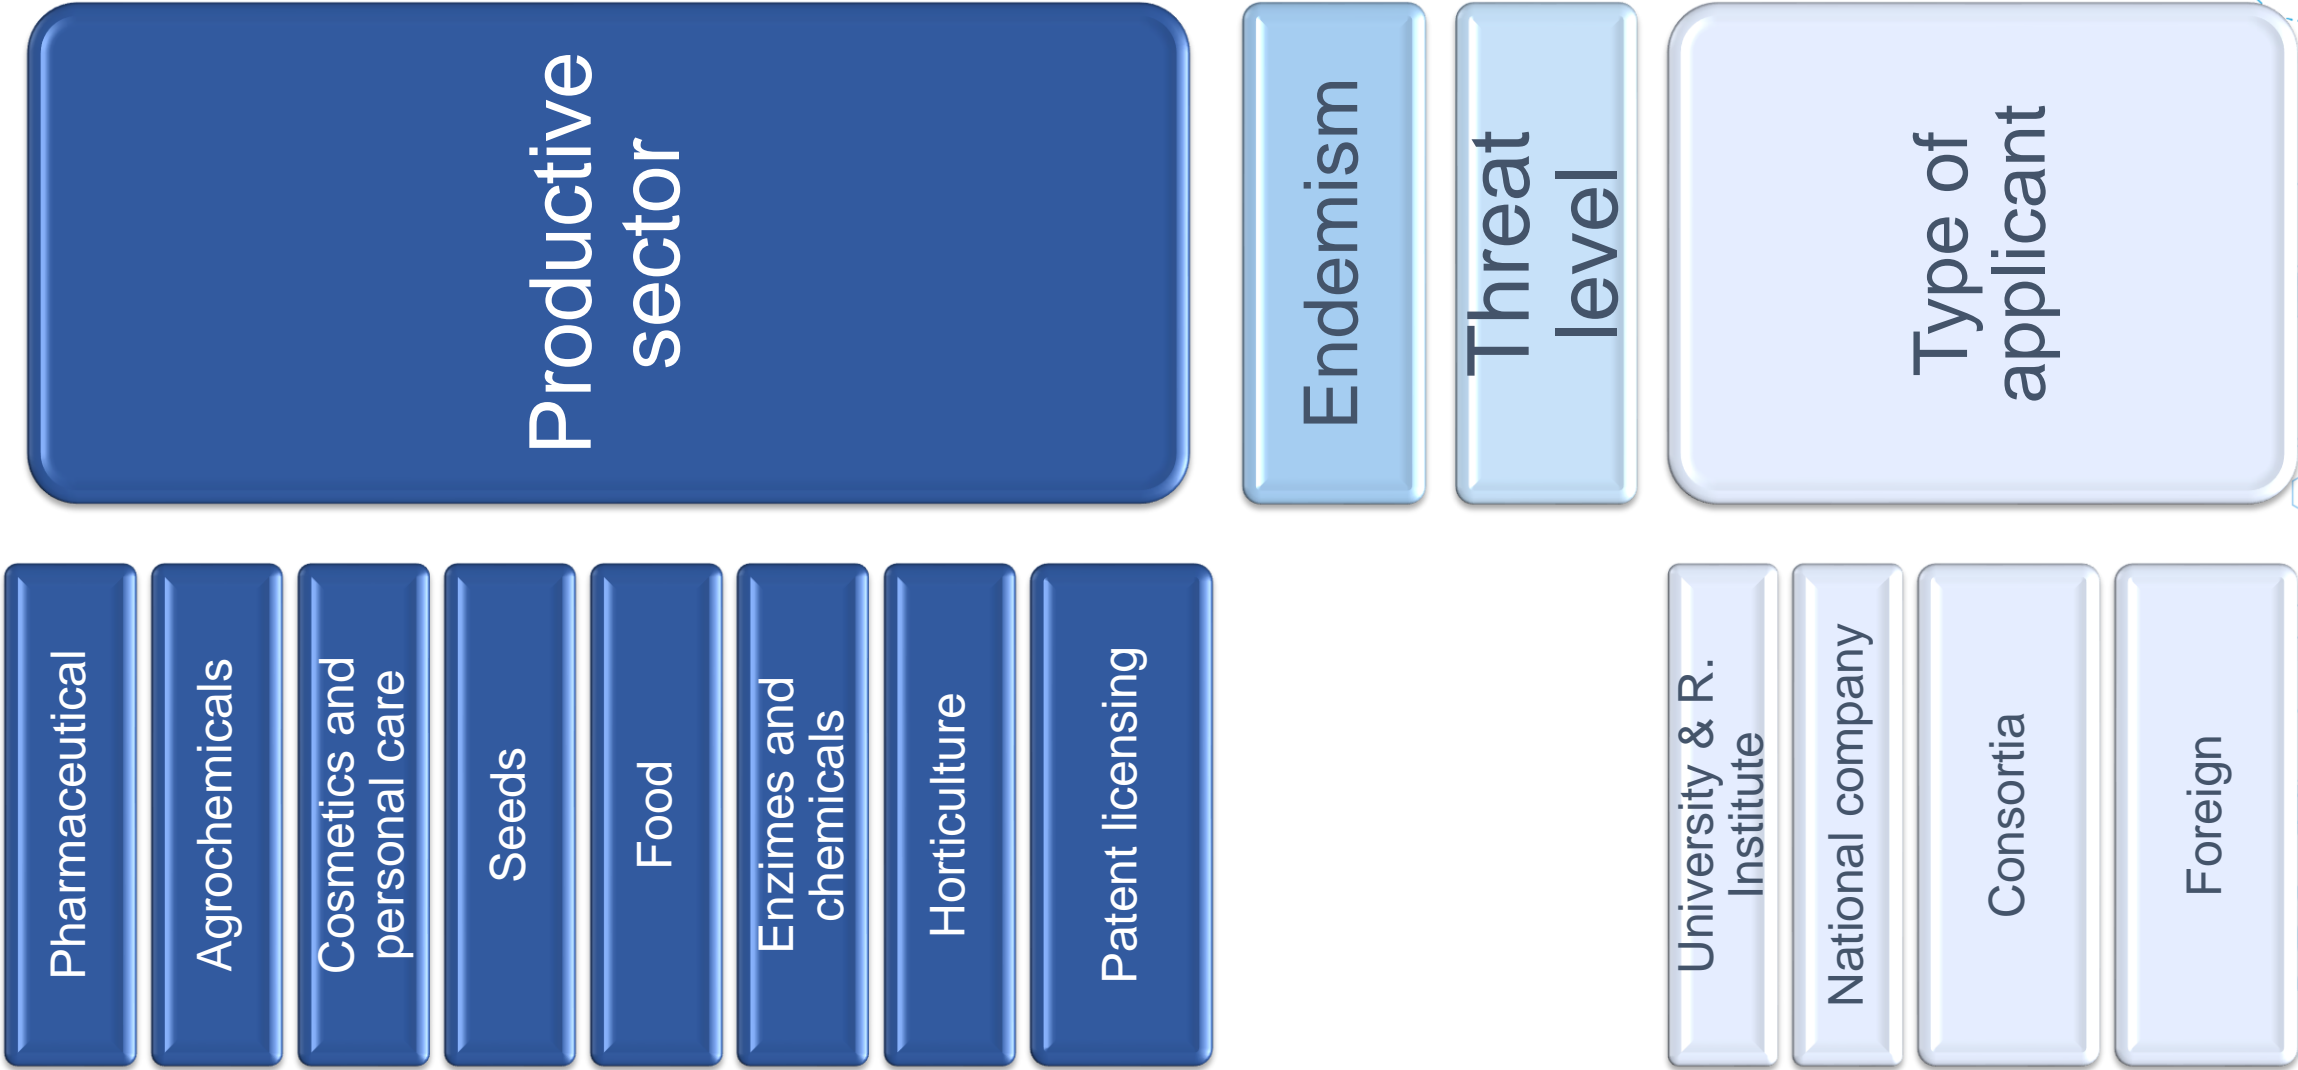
Productive sector

Endemism

Threat level

Type of applicant

Pharmaceutical

Agrochemicals

Cosmetics and personal care

Seeds

Food

Enzimes and chemicals

Horticulture

Patent licensing

University & R. Institute

National company

Consortia

Foreign